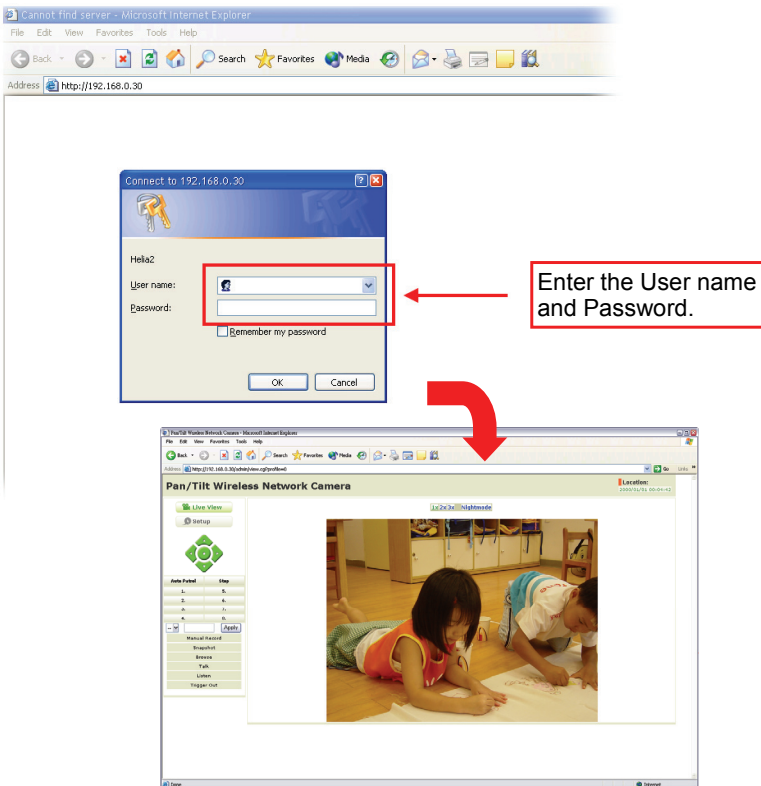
Cannot find server - Microsoft Internet Explorer

File Edit View Favorites Tools Help

Back Search Favorites Media

Address http://192.168.0.30

Connect to 192.168.0.30

Helia2

User name:

Password:

Remember my password

OK Cancel

Enter the User name and Password.

Pan/Tilt Wireless Network Camera - Microsoft Internet Explorer

File Edit View Favorites Tools Help

Back Search Favorites Media

Address http://192.168.0.30/admin/view.cgi?profile=0

Go Links

Pan/Tilt Wireless Network Camera

Location:
2009/01/01 00:04:42

Live View

Setup

1x 2x 3x Nightmode

| Auto Patrol | Stop |
|---|---|
| 1. | 5. |
| 2. | 6. |
| 3. | 7. |
| 4. | 8. |

Apply

Manual Record

Snapshot

Browse

Talk

Listen

Trigger Out

Done

Internet